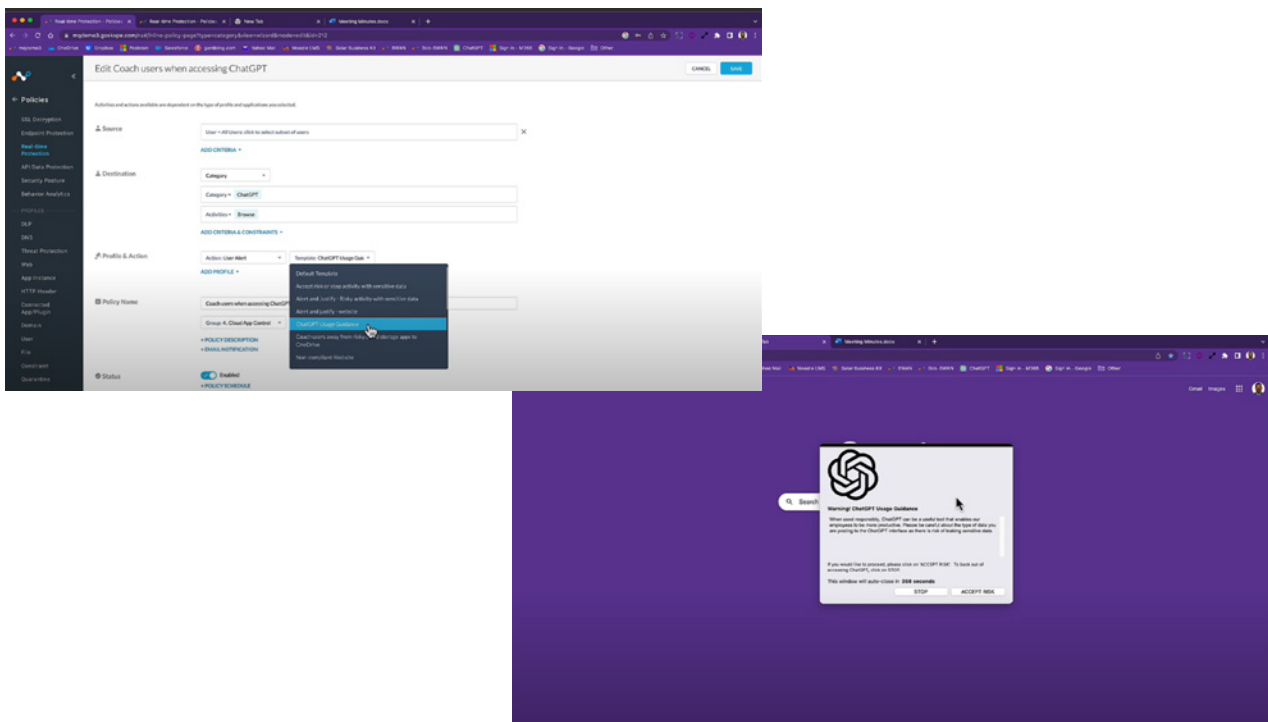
Real-time Protection - Policies | Real-time Protection - Policies | New Tab | Meeting Minutes.docx

Edit Coach users when accessing ChatGPT

CANCEL SAVE

Policies

SSL Decryption
Endpoint Protection
Real-time Protection
API Data Protection
Security Posture
Behavior Analytics
PROFILES
DLP
DNS
Threat Protection
Web
App Instance
HTTP Header
Connected App/Plugin
Domain
User
File
Constraint
Quarantine

Activities and actions available are dependent on the type of profile and applications are selected.

Source
User = All Users click to select subset of users
ADD CRITERIA

Destination
Category
Category = ChatGPT
Activities = Browse
ADD CRITERIA & CONSTRAINTS

Profile & Action
Action: User Alert
Template: ChatGPT Usage Gui...
ADD PROFILE

Default Template
Accept risk or stop activity with sensitive data
Alert and Justify - Risky activity with sensitive data
Alert and Justify - website
ChatGPT Usage Guidance
Coach users away from fishy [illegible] apps to OneDrive
Non-compliant Website

Policy Name
Coach users accessing ChatGPT
Group 4: Cloud App Control
+ POLICY DESCRIPTION
+ EMAIL NOTIFICATION

Status
Enabled
+ POLICY SCHEDULE

Meeting Minutes.docx

Gmail Images

Search

Warning! ChatGPT Usage Guidance
When used responsibly, ChatGPT can be a useful tool that enables our employees to be more productive. Please be careful about the type of data you are posting to the ChatGPT interface as there is risk of leaking sensitive data.

If you would like to proceed, please click on 'ACCEPT RISK'. To back out of accessing ChatGPT, click on STOP.

This window will auto-close in 268 seconds

STOP ACCEPT RISK